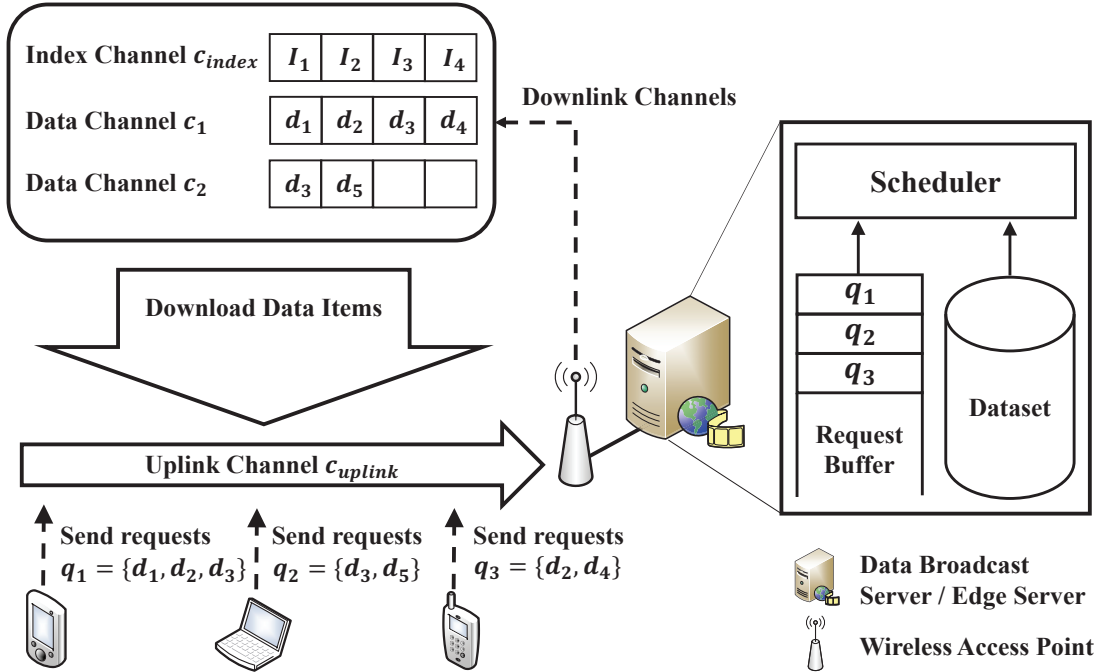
Index Channel $c_{index}$

| $I_1$ | $I_2$ | $I_3$ | $I_4$ |
|---|---|---|---|

Data Channel $c_1$

| $d_1$ | $d_2$ | $d_3$ | $d_4$ |
|---|---|---|---|

Data Channel $c_2$

| $d_3$ | $d_5$ | | |
|---|---|---|---|

Downlink Channels

Scheduler

$q_1$
$q_2$
$q_3$

Request Buffer

Dataset

Download Data Items

Uplink Channel $c_{uplink}$

Send requests $q_1 = \{d_1, d_2, d_3\}$

Send requests $q_2 = \{d_3, d_5\}$

Send requests $q_3 = \{d_2, d_4\}$

Data Broadcast Server / Edge Server

Wireless Access Point